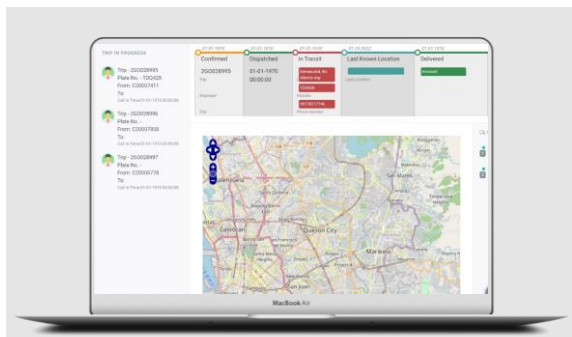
TRIP IN PROGRESS

Trip - 2G0028995
Plate No. - TDO428
From: C20007411
To:
Call in Time:01-01-1970 00:00:00

Trip - 2G0028996
Plate No. -
From: C20007908
To:
Call in Time:01-01-1970 00:00:00

Trip - 2G0028997
Plate No. -
From: C20006778
To:
Call in Time:01-01-1970 00:00:00

01-01-1970
Confirmed
2G0028995
Trip
Shipment

01-01-1970
Dispatched
01-01-1970
00:00:00

01-01-1970
In Transit
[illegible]
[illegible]
Vehicle
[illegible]
Phone Number

01-29-2022
Last Known Location
Last Location

01-01-1970
Delivered
Received

Quezon City
San Mateo
Caloocan
Marikina

MacBook Air